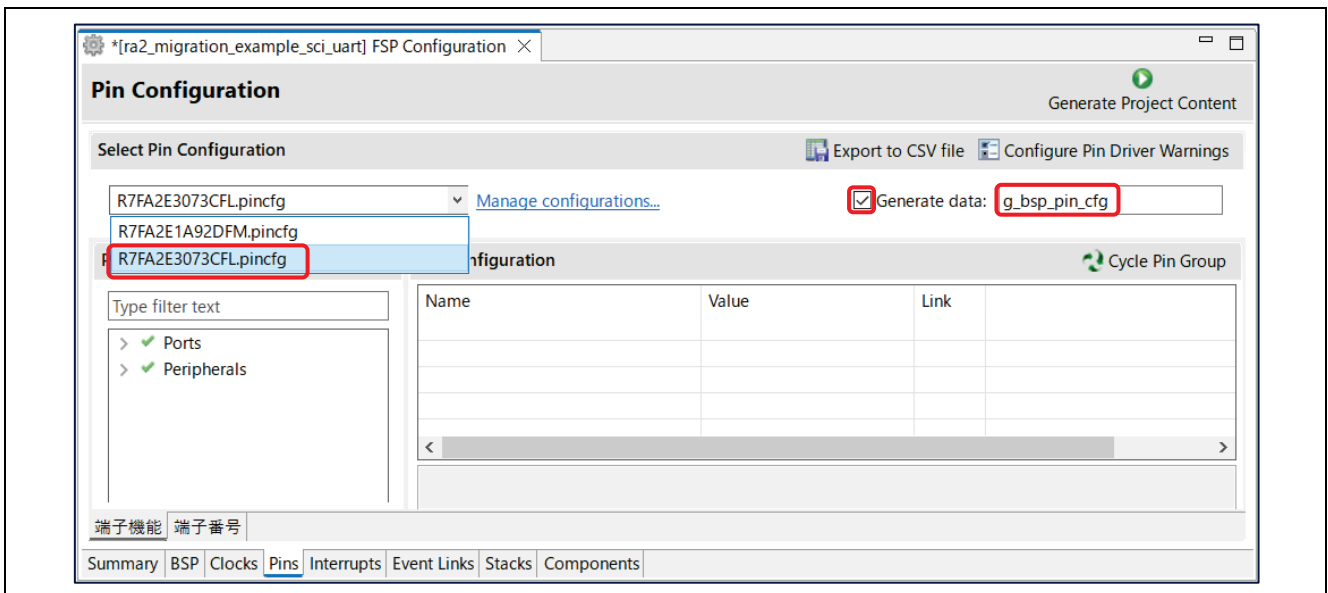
*[ra2_migration_example_sci_uart] FSP Configuration ×

Pin Configuration

Generate Project Content

Select Pin Configuration

Export to CSV file Configure Pin Driver Warnings

R7FA2E3073CFL.pincfg

Manage configurations...

Generate data: g_bsp_pin_cfg

R7FA2E1A92DFM.pincfg
R7FA2E3073CFL.pincfg

P

nfiguration

Cycle Pin Group

Type filter text

| Name | Value | Link |
|---|---|---|
| | | |
| | | |
| | | |
| | | |

> Ports
> Peripherals

端子機能 端子番号

Summary BSP Clocks Pins Interrupts Event Links Stacks Components